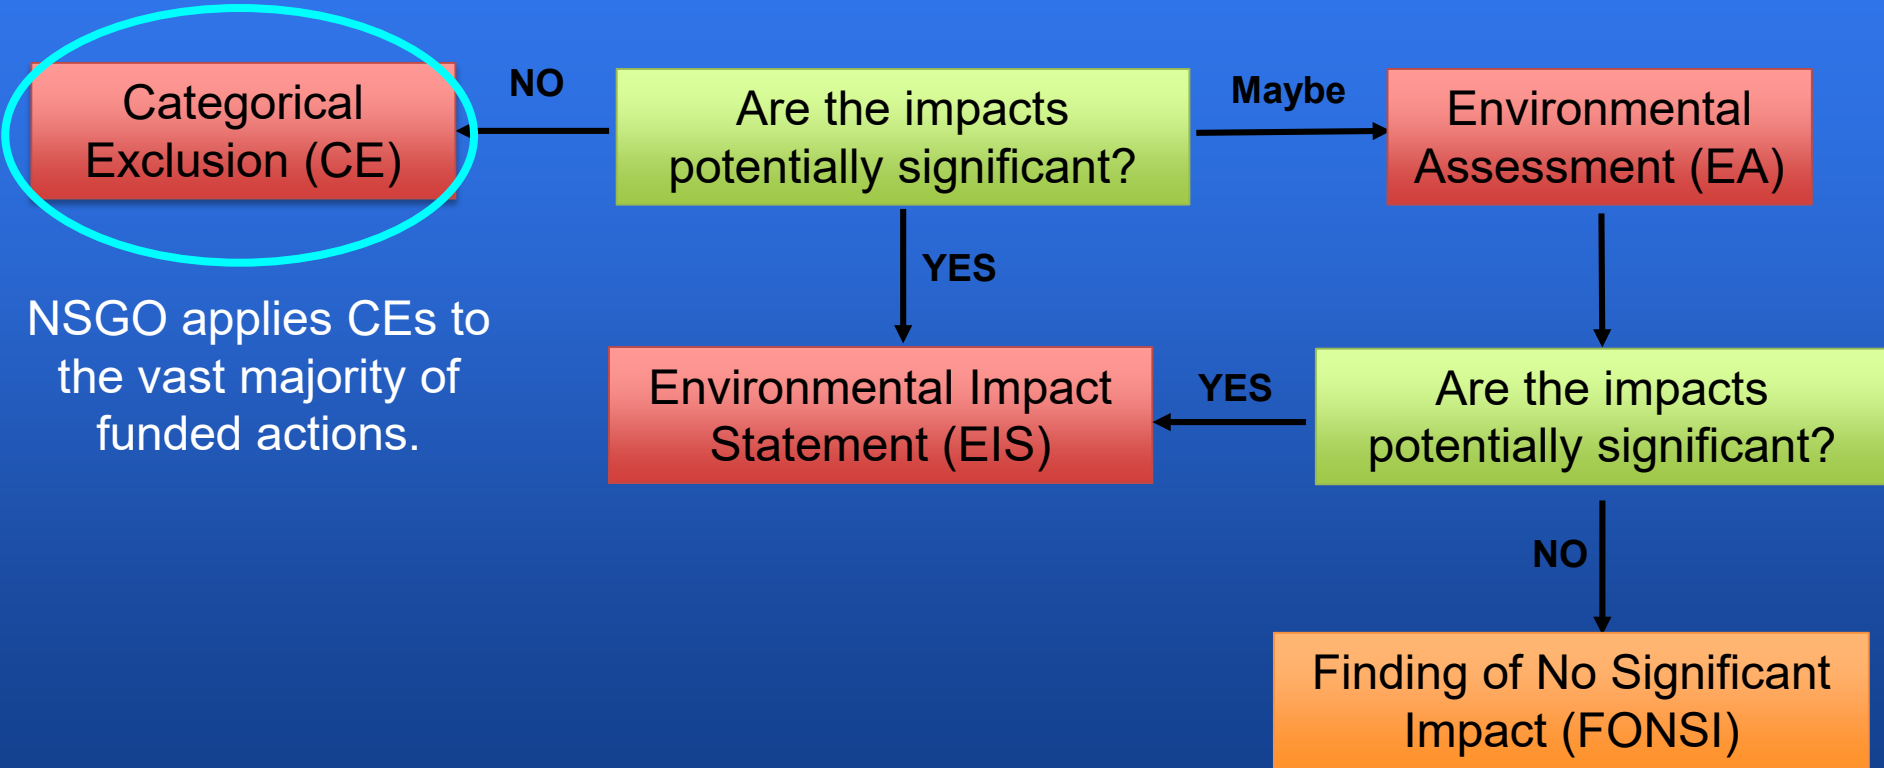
Categorical Exclusion (CE)

NO

Are the impacts potentially significant?

Maybe

Environmental Assessment (EA)

YES

NSGO applies CEs to the vast majority of funded actions.

Environmental Impact Statement (EIS)

YES

Are the impacts potentially significant?

NO

Finding of No Significant Impact (FONSI)